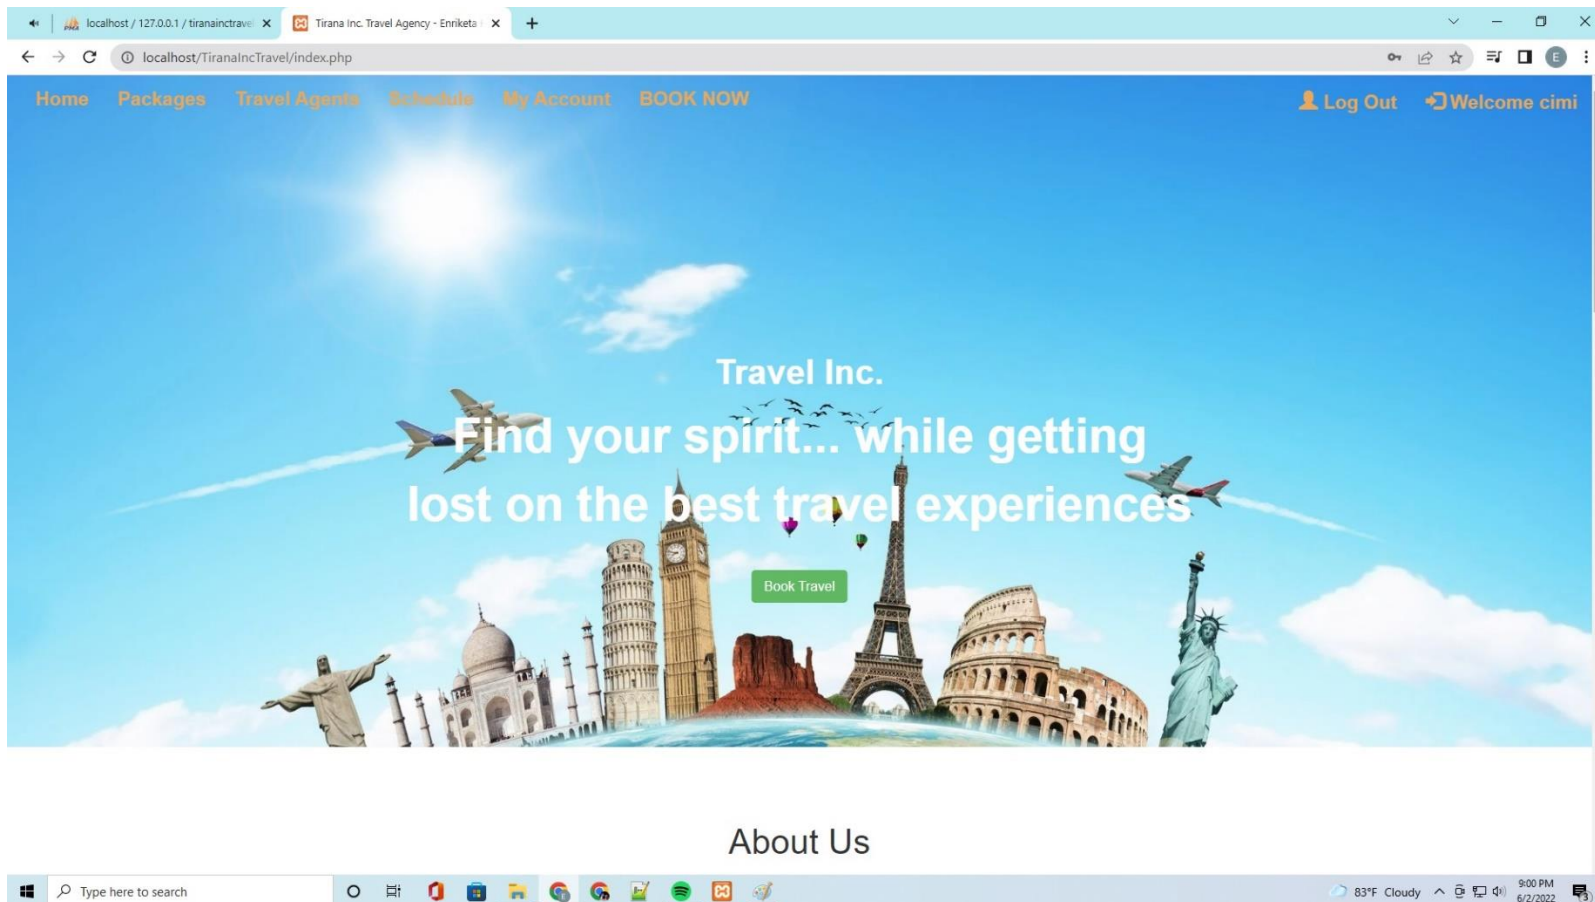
localhost / 127.0.0.1 / tiranainctrave
Tirana Inc. Travel Agency - Enriketa

localhost/TiranaIncTravel/index.php

Home Packages Travel Agents Schedule My Account BOOK NOW

Log Out Welcome cimi

Travel Inc.

Find your spirit... while getting lost on the best travel experiences

Book Travel

About Us

Type here to search

83°F Cloudy 9:00 PM 6/2/2022